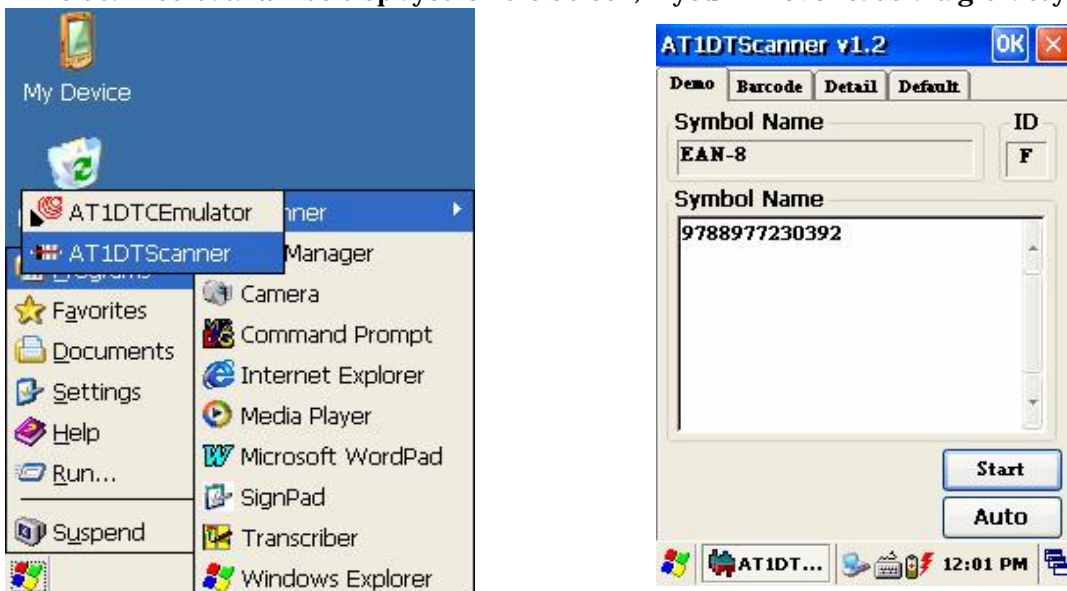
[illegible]

My Device

AT1DTCEmulator

AT1DTScanner

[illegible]nner

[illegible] Manager

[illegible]

Favorites

Documents

Settings

Help

Run...

Suspend

Camera

Command Prompt

Internet Explorer

Media Player

Microsoft WordPad

SignPad

Transcriber

Windows Explorer

AT1DTScanner v1.2

OK

Demo | Barcode | Detail | Default

Symbol Name

ID

EAN-8

F

Symbol Name

9788977230392

Start

Auto

AT1DT...

12:01 PM